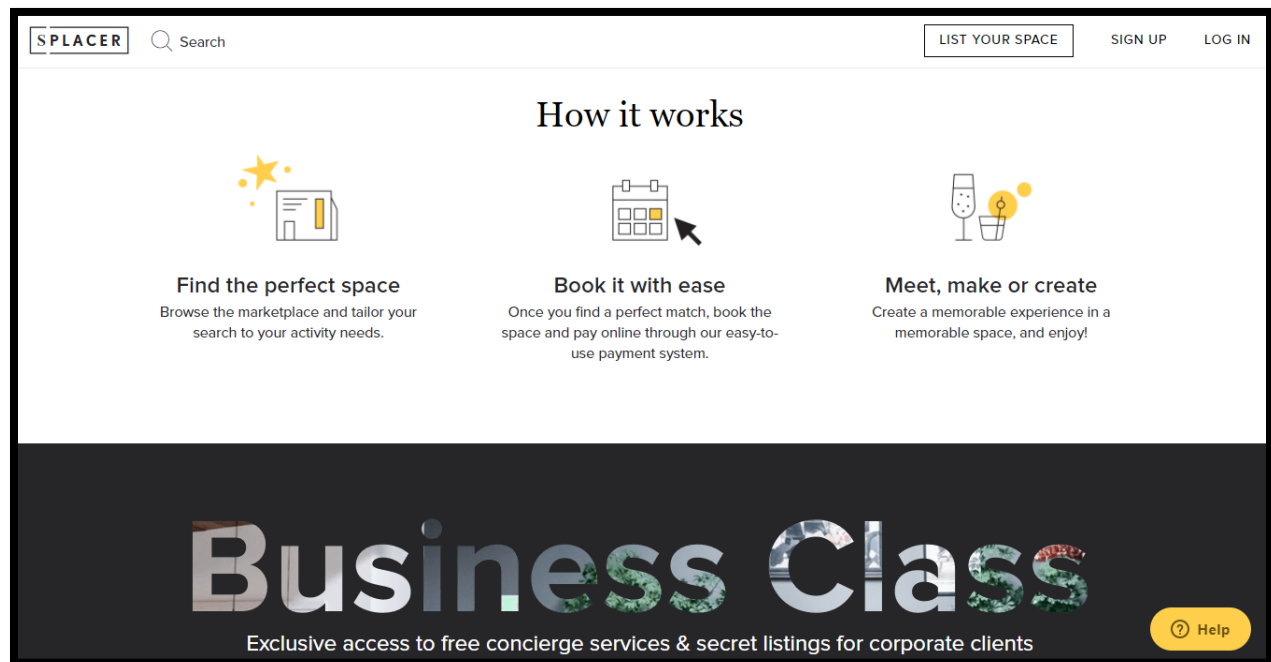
SPLACER Search

LIST YOUR SPACE SIGN UP LOG IN

How it works

Find the perfect space
Browse the marketplace and tailor your search to your activity needs.

Book it with ease
Once you find a perfect match, book the space and pay online through our easy-to-use payment system.

Meet, make or create
Create a memorable experience in a memorable space, and enjoy!

Business Class

Exclusive access to free concierge services & secret listings for corporate clients

Help